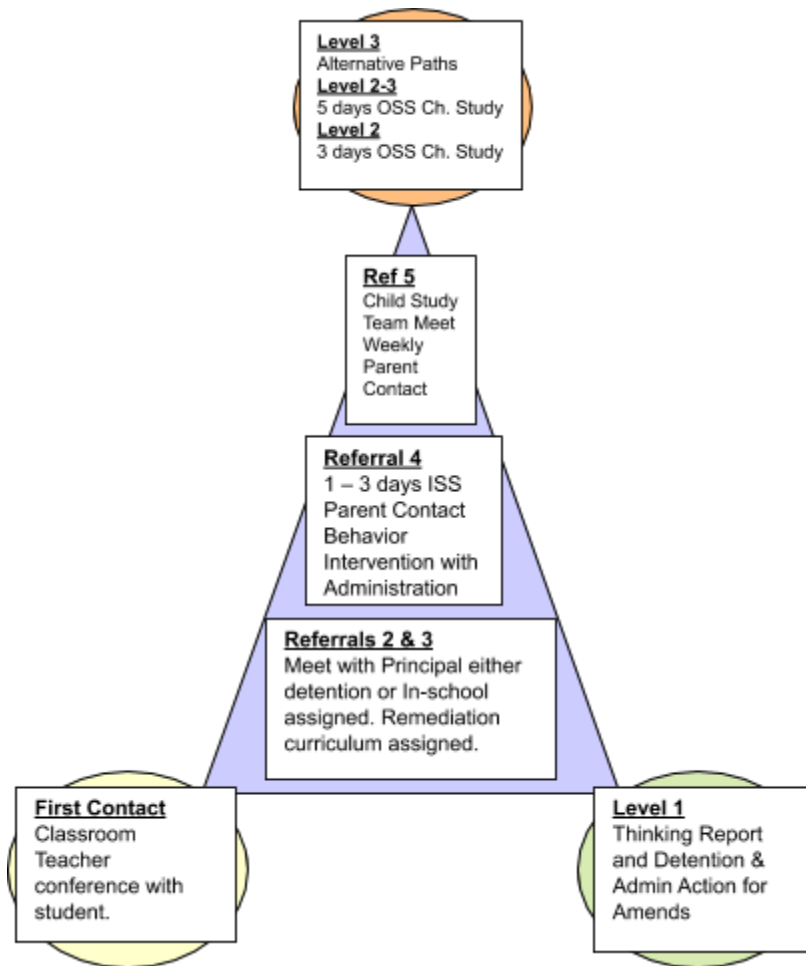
Level 3
Alternative Paths
Level 2-3
5 days OSS Ch. Study
Level 2
3 days OSS Ch. Study

Ref 5
Child Study Team Meet Weekly Parent Contact

Referral 4
1 – 3 days ISS
Parent Contact
Behavior Intervention with Administration

Referrals 2 & 3
Meet with Principal either detention or In-school assigned. Remediation curriculum assigned.

First Contact
Classroom Teacher conference with student.

Level 1
Thinking Report and Detention & Admin Action for Amends